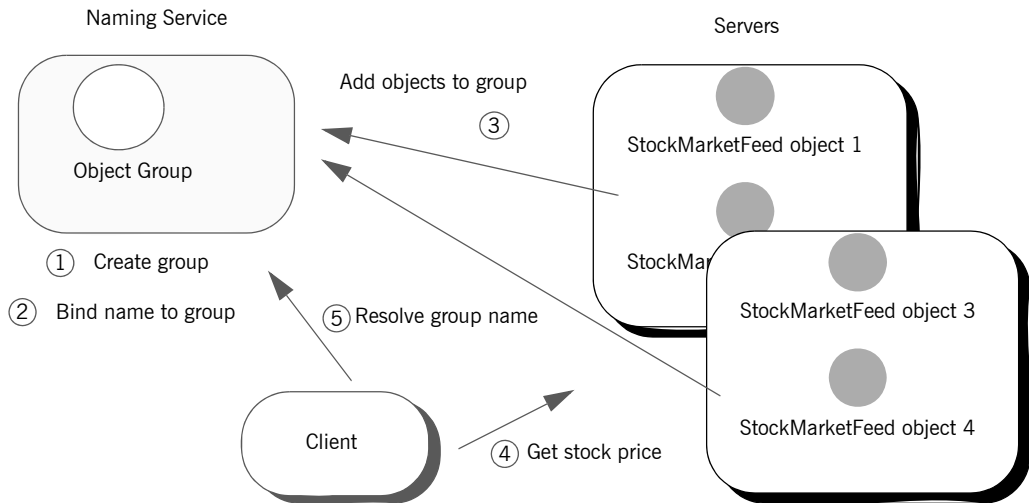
Naming Service

Servers

Add objects to group

③

Object Group

StockMarketFeed object 1

StockMar

① Create group

② Bind name to group

⑤ Resolve group name

StockMarketFeed object 3

StockMarketFeed object 4

Client

④ Get stock price